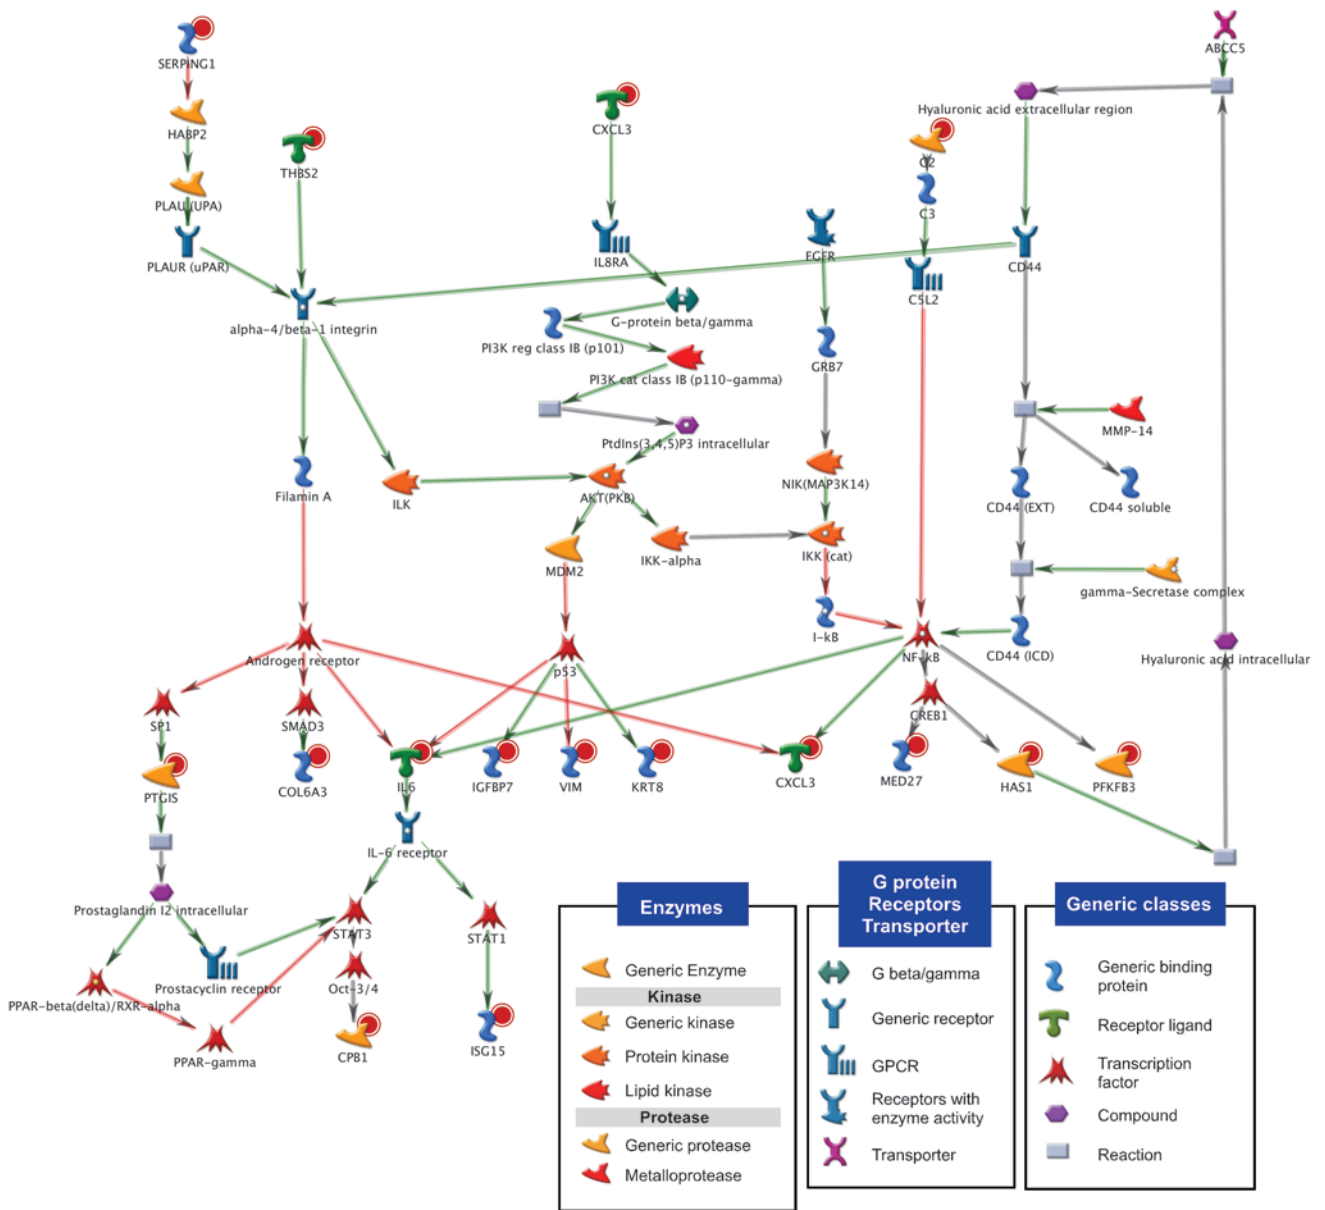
SERPING1
HABP2
PLAU (UPA)
PLAUR (uPAR)
THBS2
CXCL3
IL8RA
ABCC5
Hyaluronic acid extracellular region
C2
C3
C5L2
EGFR
CD44
alpha-4/beta-1 integrin
G-protein beta/gamma
PI3K reg class IB (p101)
PI3K cat class IB (p110-gamma)
GRB7
PtdIns(3,4,5)P3 intracellular
MMP-14
NIK(MAP3K14)
CD44 (EXT)
CD44 soluble
Filamin A
ILK
AKT(PKB)
MDM2
IKK-alpha
IKK (cat)
gamma-Secretase complex
I-kB
NF-kB
CD44 (ICD)
Hyaluronic acid intracellular
Androgen receptor
p53
SP1
SMAD3
COL6A3
IL6
IGFBP7
VIM
KRT8
CXCL3
CREB1
MED27
HAS1
PFKFB3
PTGIS
IL-6 receptor
Prostaglandin I2 intracellular
STAT3
STAT1
Prostacyclin receptor
Oct-3/4
PPAR-beta(delta)/RXR-alpha
PPAR-gamma
CPB1
ISG15

Enzymes
Generic Enzyme
Kinase
Generic kinase
Protein kinase
Lipid kinase
Protease
Generic protease
Metalloprotease

G protein Receptors Transporter
G beta/gamma
Generic receptor
GPCR
Receptors with enzyme activity
Transporter

Generic classes
Generic binding protein
Receptor ligand
Transcription factor
Compound
Reaction